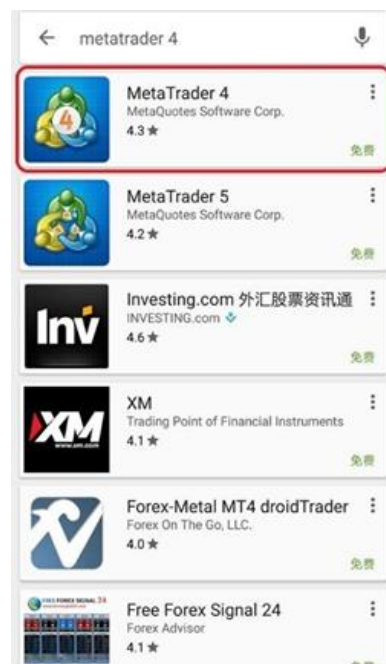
metatrader 4

MetaTrader 4
MetaQuotes Software Corp.
4.3 ★
免费

MetaTrader 5
MetaQuotes Software Corp.
4.2 ★
免费

Inv
Investing.com 外汇股票资讯通
INVESTING.com
4.6 ★
免费

XM
www.xm.com
XM
Trading Point of Financial Instruments
4.1 ★
免费

Forex-Metal MT4 droidTrader
Forex On The Go, LLC.
4.0 ★
免费

FREE FOREX SIGNAL 24
Free Forex Signal 24
Forex Advisor
4.1 ★
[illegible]